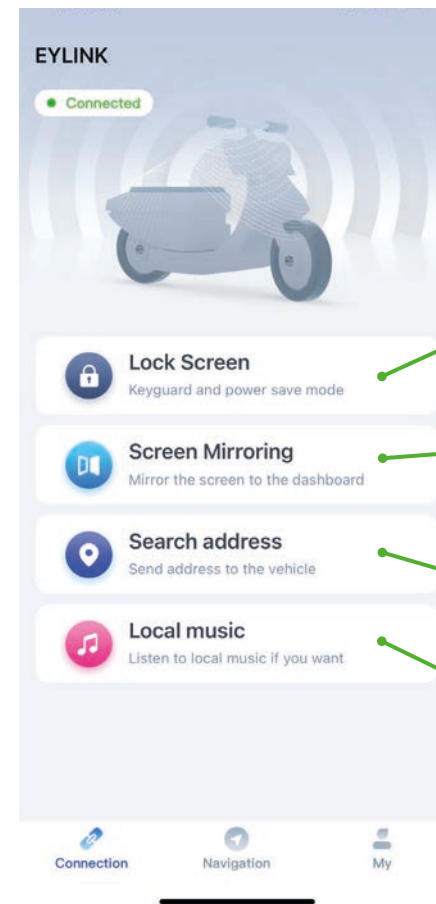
EYLINK

Connected

Lock Screen
Keyguard and power save mode

Screen Mirroring
Mirror the screen to the dashboard

Search address
Send address to the vehicle

Local music
Listen to local music if you want

Connection
Navigation
My